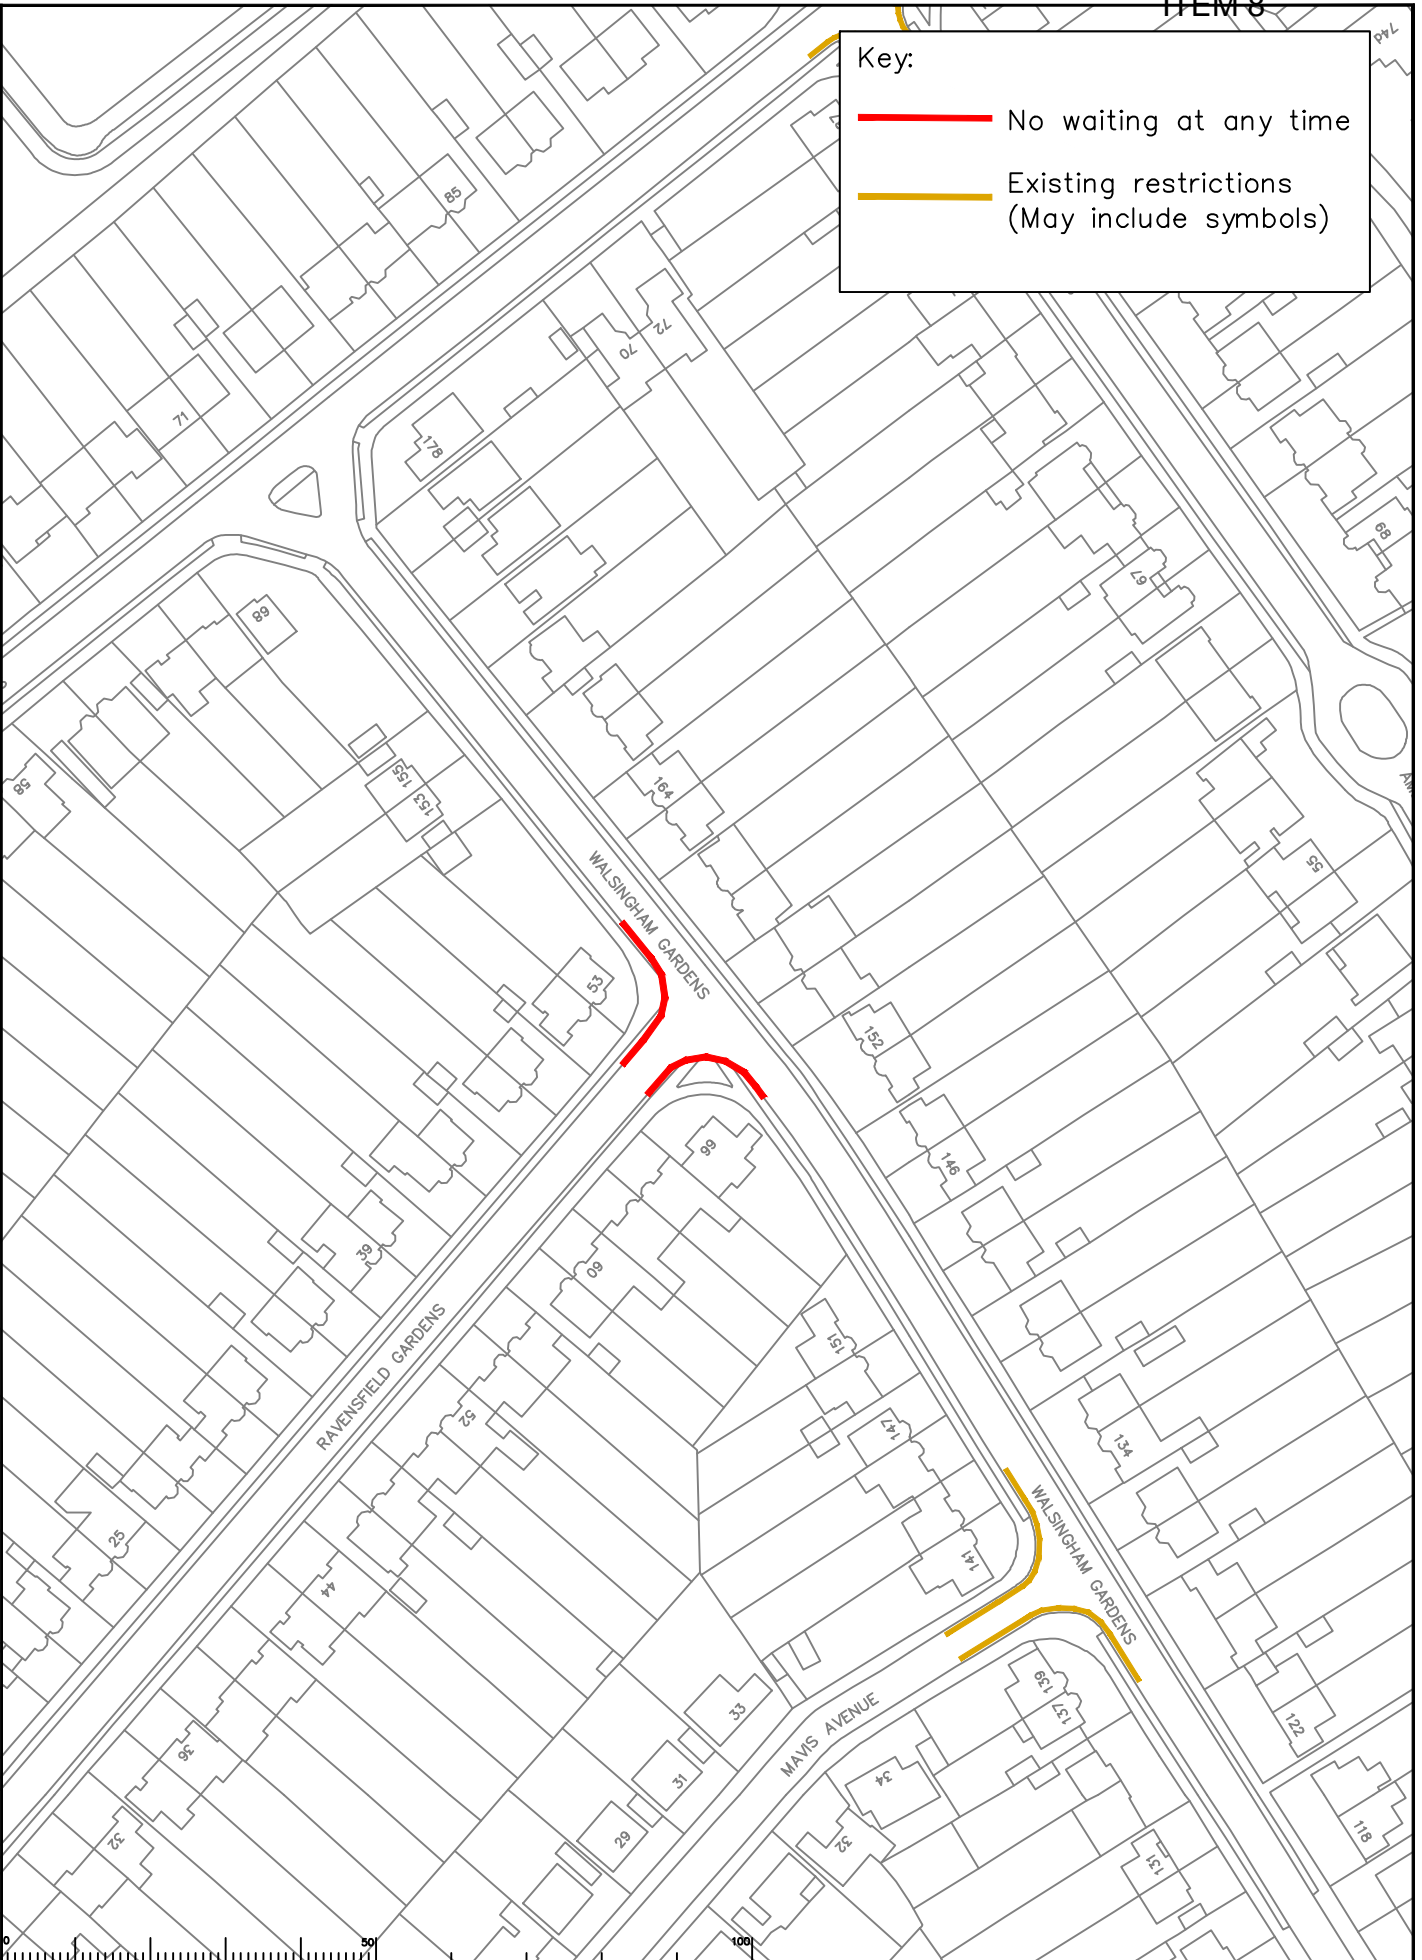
ITEM 8

Key:

No waiting at any time

Existing restrictions (May include symbols)

74d
85
71
72
70
178
68
67
89
155
153
56
164
55
WALSINGHAM GARDENS
53
152
99
146
39
60
151
RAVENSFIELD GARDENS
52
147
134
25
141
WALSINGHAM GARDENS
44
33
139
137
122
MAVIS AVENUE
36
31
34
32
29
32
131
118
0
50
100